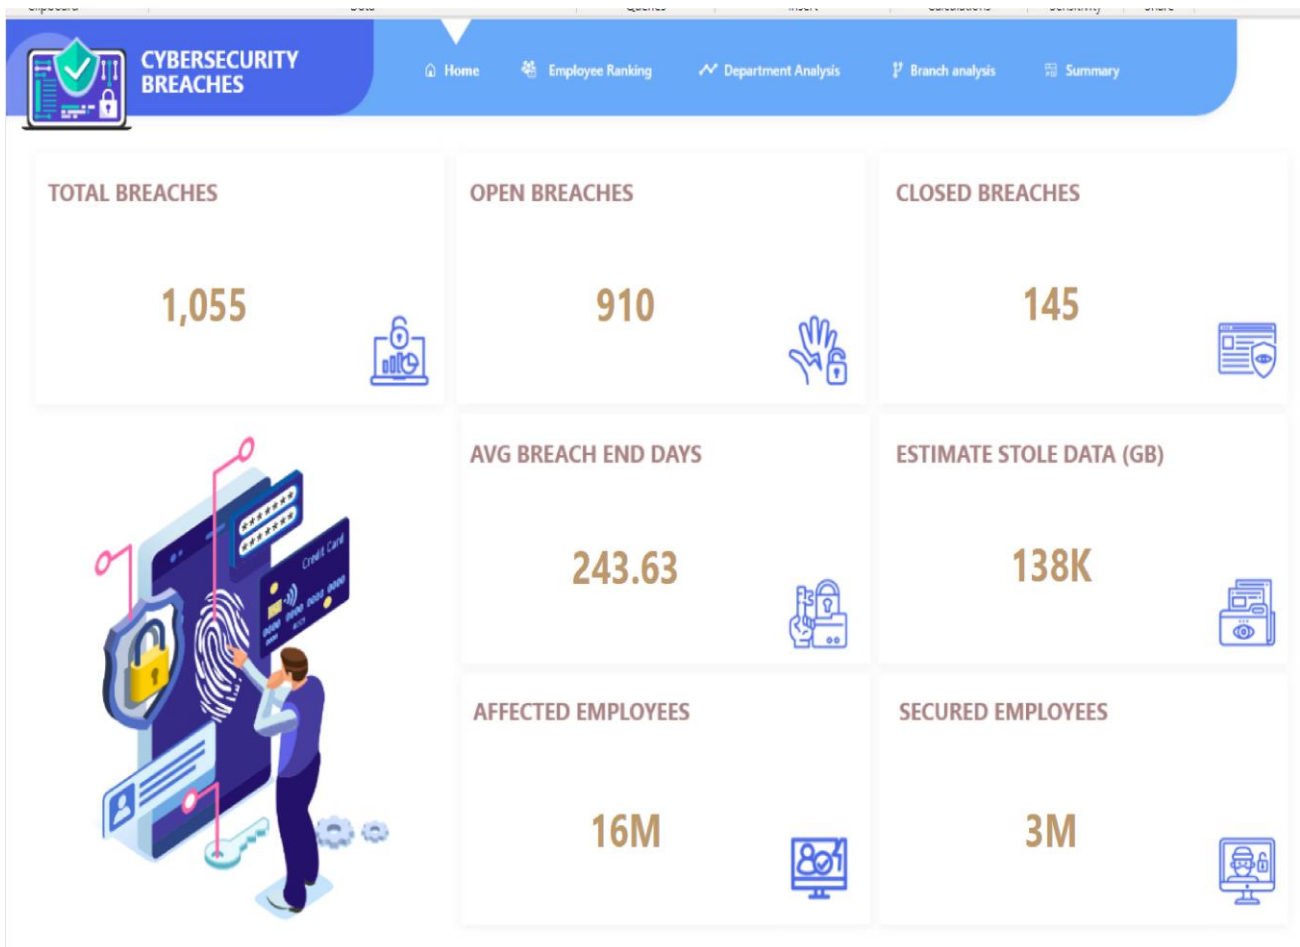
CYBERSECURITY BREACHES

Home Employee Ranking Department Analysis Branch analysis Summary

TOTAL BREACHES

1,055

OPEN BREACHES

910

CLOSED BREACHES

145

AVG BREACH END DAYS

243.63

ESTIMATE STOLE DATA (GB)

138K

AFFECTED EMPLOYEES

16M

SECURED EMPLOYEES

3M

Credit Card